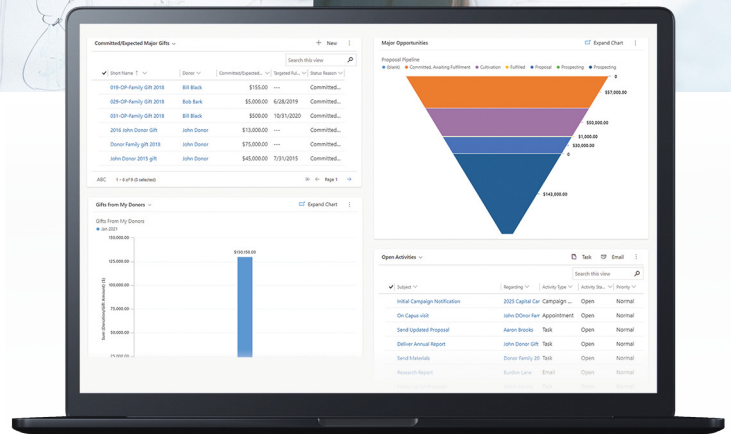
Committed/Expected Major Gifts

+ New

Search this view

| Short Name ↑ | Donor | Committed/Expected... | Targeted Fu... | Status Reason |
|---|---|---|---|---|
| 019-OP-Family Gift 2018 | Bill Black | $155.00 | --- | Committed... |
| 029-OP-Family Gift 2018 | Bob Bark | $5,000.00 | 6/28/2019 | Committed... |
| 031-OP-Family Gift 2018 | Bill Black | $500.00 | 10/31/2020 | Committed... |
| 2016 John Donor Gift | John Donor | $13,000.00 | --- | Committed... |
| Donor Family gift 2016 | John Donor | $75,000.00 | --- | Committed... |
| John Donor 2015 gift | John Donor | $45,000.00 | 7/31/2015 | Committed... |

ABC 1 - 6 of 6 (0 selected) Page 1

Major Opportunities

Expand Chart

Proposal Pipeline

(blank) Committed, Awaiting Fulfillment Cultivation Fulfilled Proposal Prospecting Prospecting

0

$37,000.00

$50,000.00

$1,000.00

$30,000.00

0

$140,000.00

Gifts From My Donors

Expand Chart

Gifts From My Donors

Jan 2021

150,000.00

125,000.00

100,000.00

75,000.00

50,000.00

25,000.00

Sum (Donation/Gift Amount) ($)

$130,155.00

Open Activities

Task Email

Search this view

| Subject | Regarding | Activity Type | Activity Sta... | Priority |
|---|---|---|---|---|
| Initial Campaign Notification | 2025 Capital Car | Campaign ... | Open | Normal |
| On Capus visit | John DOnor Fam | Appointment | Open | Normal |
| Send Updated Proposal | Aaron Brooks | Task | Open | Normal |
| Deliver Annual Report | John Donor Gift | Task | Open | Normal |
| Send Materials | Donor Family 20 | Task | Open | Normal |
| Research Report | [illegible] | Email | Open | Normal |